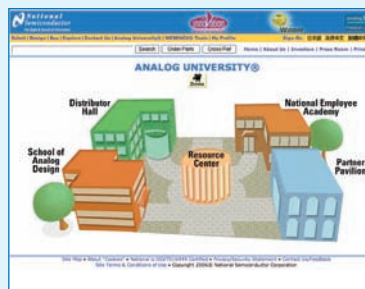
National Semiconductor

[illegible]

Search | Order Parts | Cross Ref | Home | About Us | Investors | Press Room | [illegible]

ANALOG UNIVERSITY®

Distributor Hall

National Employee Academy

School of Analog Design

Resource Center

Partner Pavilion

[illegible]

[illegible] Copyright 2004 National Semiconductor Corporation